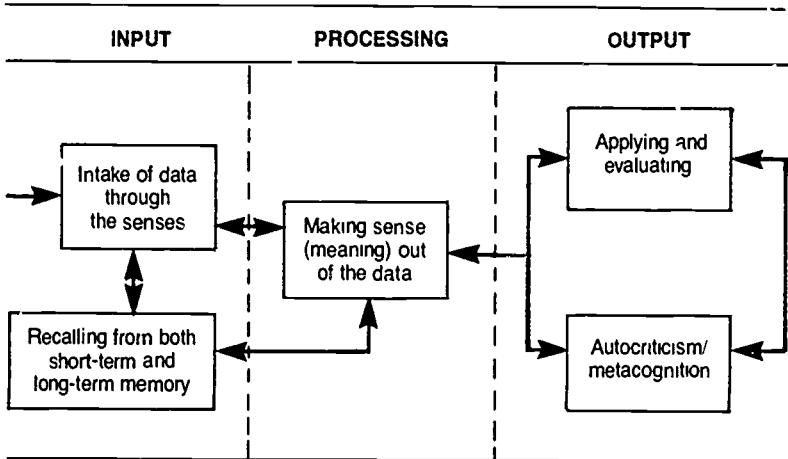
INPUT

PROCESSING

OUTPUT

Intake of data through the senses

Recalling from both short-term and long-term memory

Making sense (meaning) out of the data

Applying and evaluating

Autocriticism/ metacognition